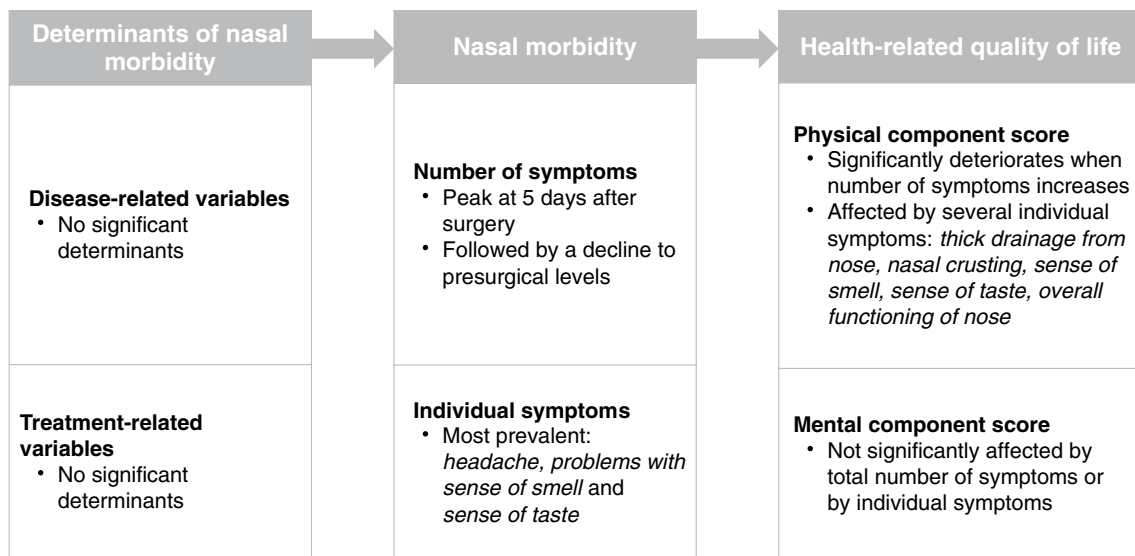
Determinants of nasal morbidity

Nasal morbidity

Health-related quality of life

Disease-related variables
• No significant determinants

Treatment-related variables
• No significant determinants

Number of symptoms
• Peak at 5 days after surgery
• Followed by a decline to presurgical levels

Individual symptoms
• Most prevalent: *headache, problems with sense of smell* and *sense of taste*

Physical component score
• Significantly deteriorates when number of symptoms increases
• Affected by several individual symptoms: *thick drainage from nose, nasal crusting, sense of smell, sense of taste, overall functioning of nose*

Mental component score
• Not significantly affected by total number of symptoms or by individual symptoms